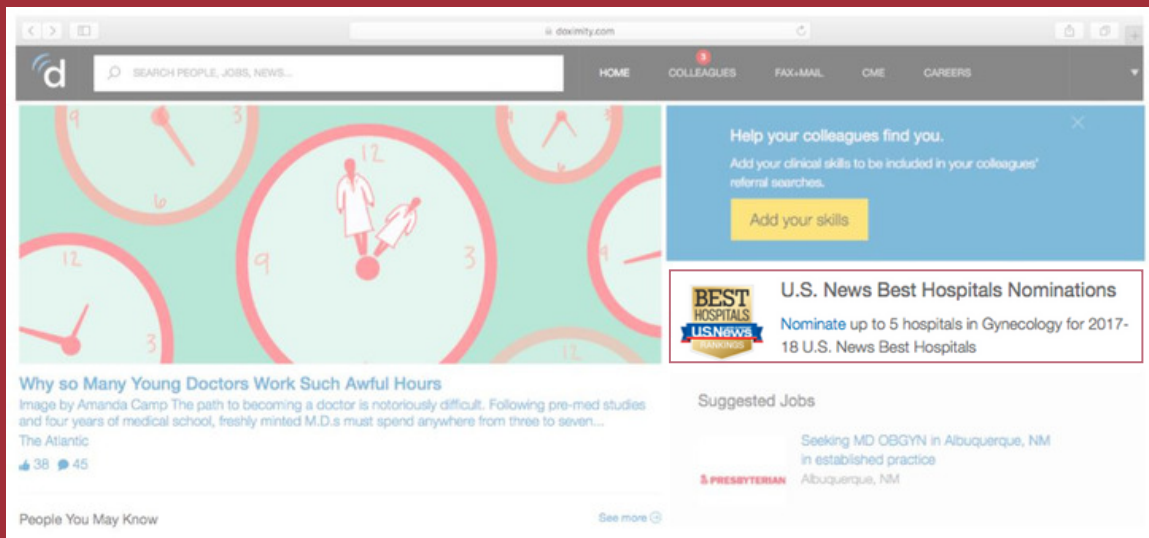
doximity.com

d

SEARCH PEOPLE, JOBS, NEWS...

HOME

3

COLLEAGUES

FAX+MAIL

CME

CAREERS

12
3
6
9
12
3
9
12
3

Why so Many Young Doctors Work Such Awful Hours

Image by Amanda Camp The path to becoming a doctor is notoriously difficult. Following pre-med studies and four years of medical school, freshly minted M.D.s must spend anywhere from three to seven...

The Atlantic

38 45

People You May Know

See more

Help your colleagues find you.

Add your clinical skills to be included in your colleagues' referral searches.

Add your skills

BEST HOSPITALS USNews RANKINGS

U.S. News Best Hospitals Nominations

Nominate up to 5 hospitals in Gynecology for 2017-18 U.S. News Best Hospitals

Suggested Jobs

PRESBYTERIAN

Seeking MD OBGYN in Albuquerque, NM in established practice

Albuquerque, NM